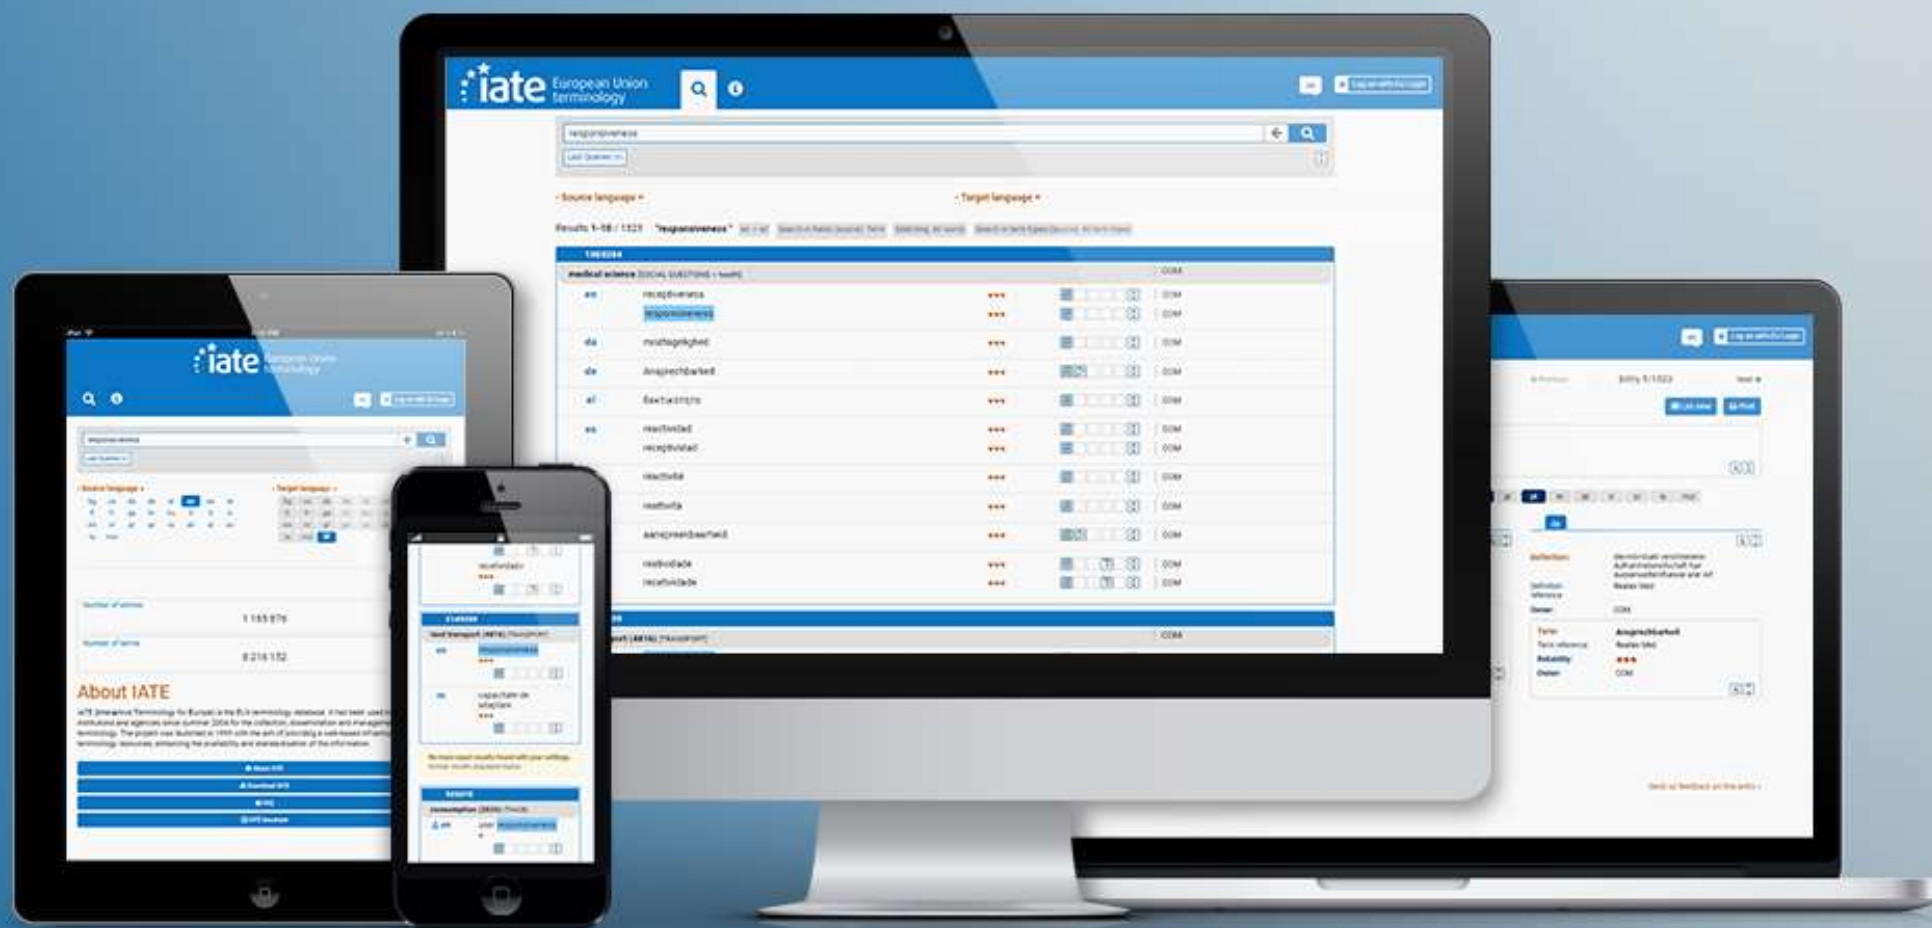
iate European Union terminology

responsiveness

Last Queries

Source language

Target language

Results 1-10 / 1321 "responsiveness"

medical science

en receptiveness ★★★ COM
responsiveness ★★★ COM
da modtagelighed ★★★ COM
de Ansprechbarkeit ★★★ COM
el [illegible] ★★★ COM
es reactividad ★★★ COM
receptividad ★★★ COM
fr réactivité ★★★ COM
it reattività ★★★ COM
nl aanspreekbaarheid ★★★ COM
pt reatividade ★★★ COM
receptividade ★★★ COM

iate European Union terminology

responsiveness

Last Queries

Source language

Target language

Number of entries 1 165 876

Number of terms 8 216 152

About IATE

responsiveness

capacitate de adaptare

Ansprechbarkeit

★★★

COM